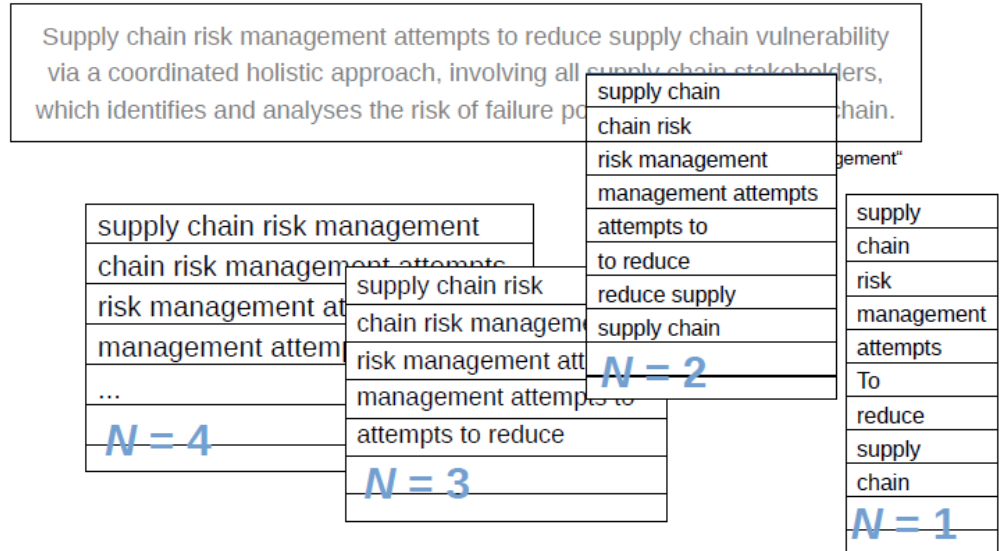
Supply chain risk management attempts to reduce supply chain vulnerability via a coordinated holistic approach, involving all supply chain stakeholders, which identifies and analyses the risk of failure po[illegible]chain.

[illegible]gement"

supply chain risk management
chain risk management attempts
risk management at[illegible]
management attem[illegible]
...
$N = 4$

supply chain risk
chain risk manageme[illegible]
risk management att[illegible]
management attempts to
attempts to reduce
$N = 3$

supply chain
chain risk
risk management
management attempts
attempts to
to reduce
reduce supply
supply chain
$N = 2$

supply
chain
risk
management
attempts
To
reduce
supply
chain
$N = 1$